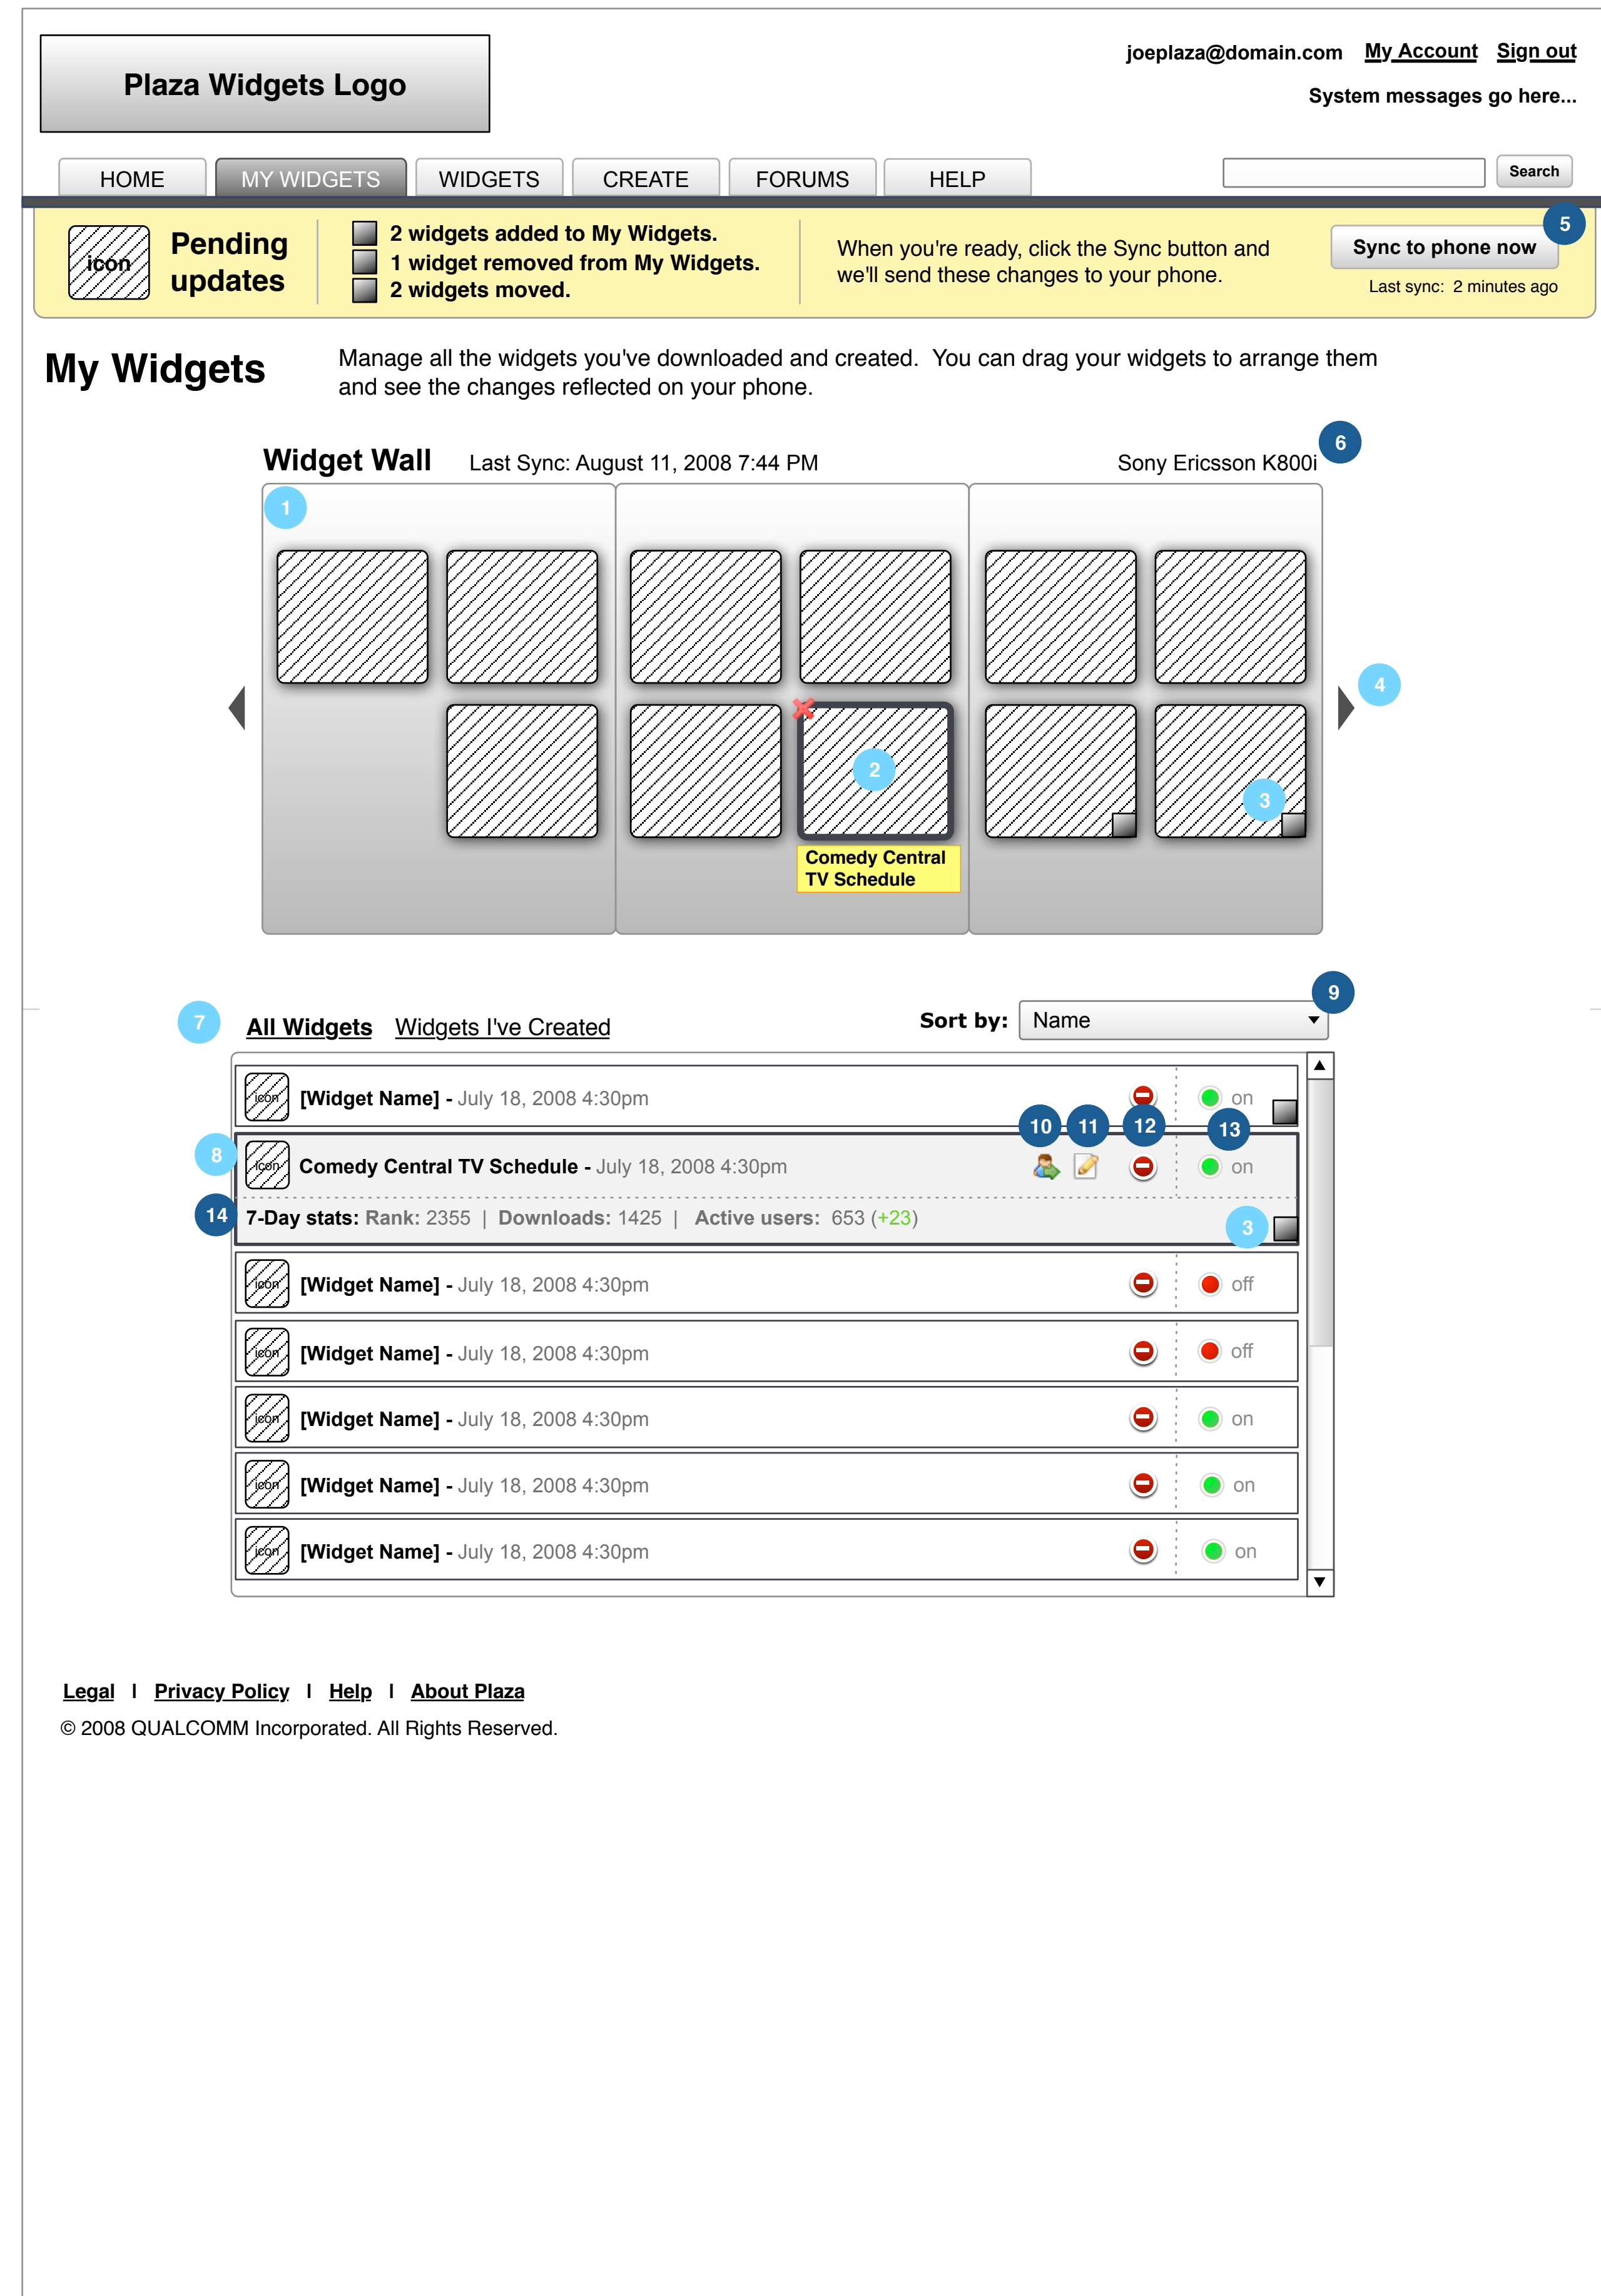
Plaza Widgets Logo

joeplaza@domain.com My Account Sign out

System messages go here...

HOME MY WIDGETS WIDGETS CREATE FORUMS HELP

Search

icon Pending updates

2 widgets added to My Widgets.
1 widget removed from My Widgets.
2 widgets moved.

When you're ready, click the Sync button and we'll send these changes to your phone.

Sync to phone now 5

Last sync: 2 minutes ago

My Widgets

Manage all the widgets you've downloaded and created. You can drag your widgets to arrange them and see the changes reflected on your phone.

Widget Wall Last Sync: August 11, 2008 7:44 PM Sony Ericsson K800i 6

1

2

Comedy Central TV Schedule

3

4

7 All Widgets Widgets I've Created

Sort by: Name 9

icon [Widget Name] - July 18, 2008 4:30pm on

10 11 12 13

8 icon Comedy Central TV Schedule - July 18, 2008 4:30pm on

14 7-Day stats: Rank: 2355 | Downloads: 1425 | Active users: 653 (+23) 3

icon [Widget Name] - July 18, 2008 4:30pm off

icon [Widget Name] - July 18, 2008 4:30pm off

icon [Widget Name] - July 18, 2008 4:30pm on

icon [Widget Name] - July 18, 2008 4:30pm on

icon [Widget Name] - July 18, 2008 4:30pm on

Legal I Privacy Policy I Help I About Plaza

© 2008 QUALCOMM Incorporated. All Rights Reserved.